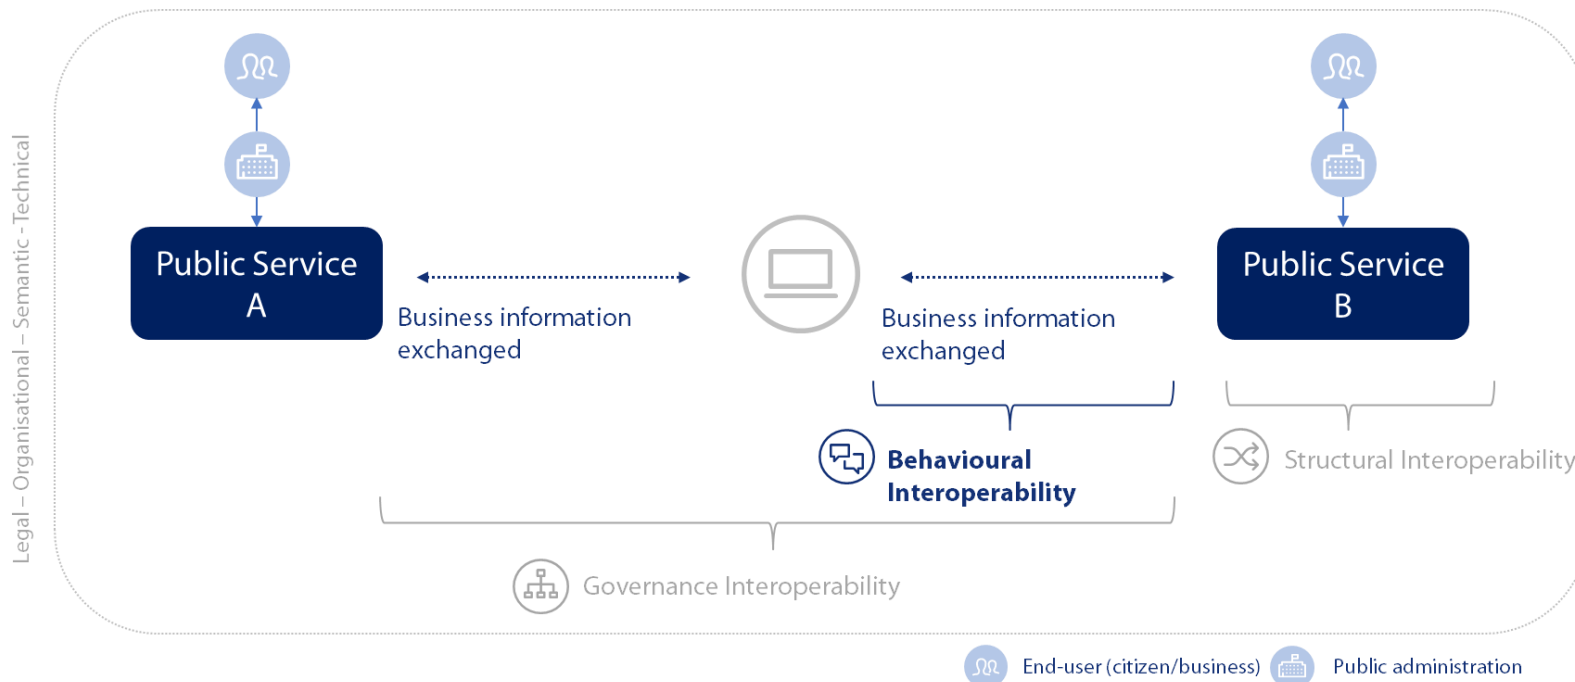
Legal – Organisational – Semantic - Technical

Public Service A

Business information exchanged

Business information exchanged

Public Service B

Behavioural Interoperability

Structural Interoperability

Governance Interoperability

End-user (citizen/business)

Public administration